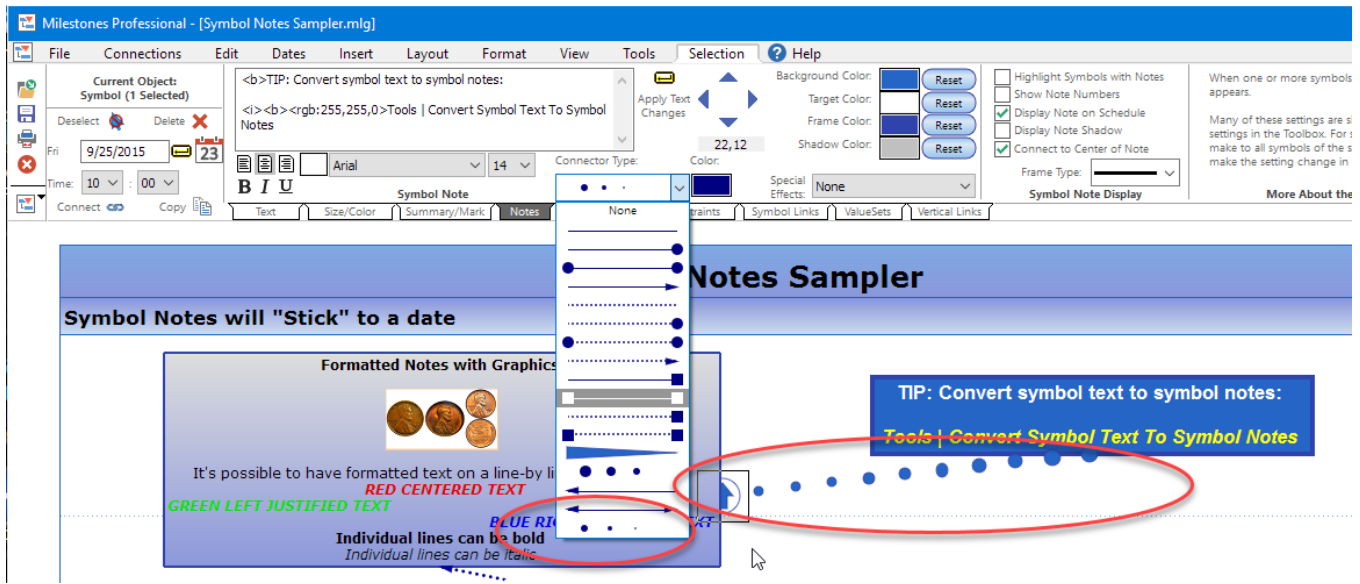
Milestones Professional - [Symbol Notes Sampler.mlg]

File Connections Edit Dates Insert Layout Format View Tools Selection Help

Current Object:
Symbol (1 Selected)

Deselect Delete

Fri 9/25/2015 23

Time: 10 : 00

Connect Copy

<b>TIP: Convert symbol text to symbol notes:

<i><b><rgb:255,255,0>Tools | Convert Symbol Text To Symbol Notes

Apply Text Changes

22,12

Arial 14

B I U

Symbol Note

Connector Type:

Color:

Background Color: Reset
Target Color: Reset
Frame Color: Reset
Shadow Color: Reset

Special Effects: None

Highlight Symbols with Notes
Show Note Numbers
Display Note on Schedule
Display Note Shadow
Connect to Center of Note

Frame Type:

Symbol Note Display

When one or more symbols appears.

Many of these settings are s settings in the Toolbox. For s make to all symbols of the s make the setting change in

More About the

Text Size/Color Summary/Mark Notes traints Symbol Links ValueSets Vertical Links

None

Notes Sampler

Symbol Notes will "Stick" to a date

Formatted Notes with Graphics

It's possible to have formatted text on a line-by li

RED CENTERED TEXT

GREEN LEFT JUSTIFIED TEXT

BLUE RI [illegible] XT

Individual lines can be bold

Individual lines can be italic

TIP: Convert symbol text to symbol notes:

Tools | Convert Symbol Text To Symbol Notes